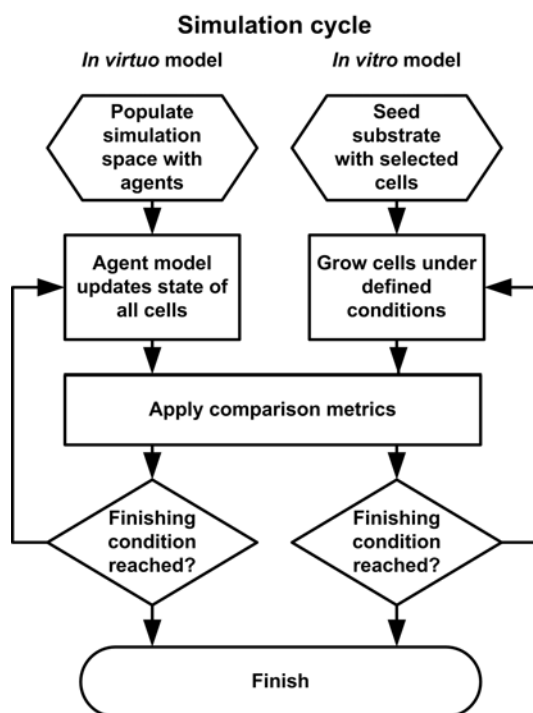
Simulation cycle

*In virtuo* model

*In vitro* model

Populate simulation space with agents

Seed substrate with selected cells

Agent model updates state of all cells

Grow cells under defined conditions

Apply comparison metrics

Finishing condition reached?

Finishing condition reached?

Finish